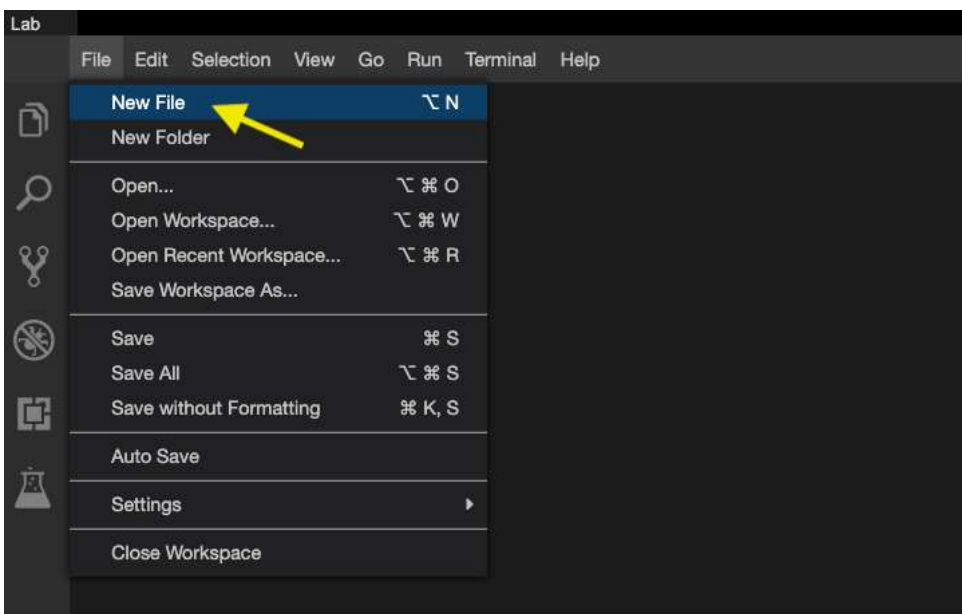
Lab

File Edit Selection View Go Run Terminal Help

New File ⌥N
New Folder

Open... ⌥⌘O
Open Workspace... ⌥⌘W
Open Recent Workspace... ⌥⌘R
Save Workspace As...

Save ⌘S
Save All ⌥⌘S
Save without Formatting ⌘K, S

Auto Save

Settings

Close Workspace